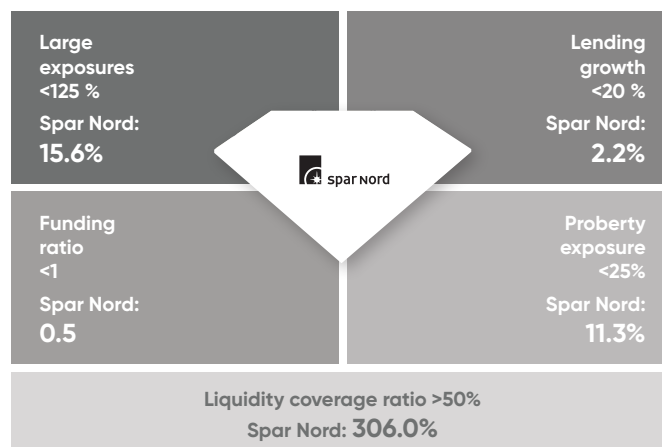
Large exposures <125 %

Spar Nord:
15.6%

Lending growth <20 %

Spar Nord:
2.2%

spar nord

Funding ratio <1

Spar Nord:
0.5

Proberty exposure <25%

Spar Nord:
11.3%

Liquidity coverage ratio >50%
Spar Nord: 306.0%